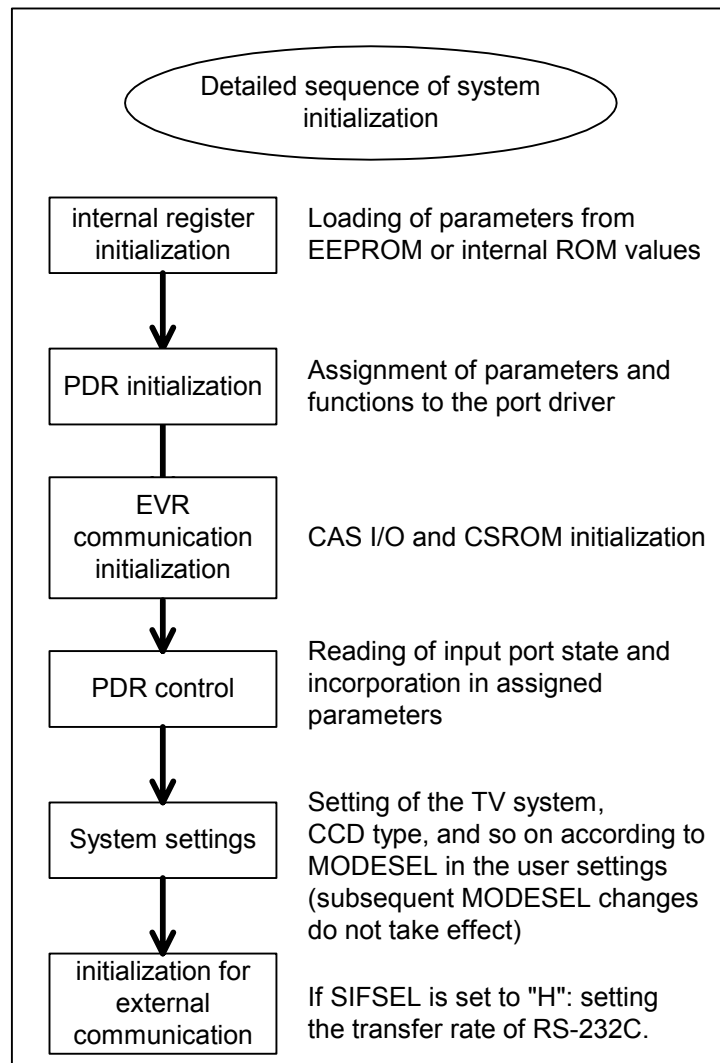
Detailed sequence of system initialization

internal register initialization

Loading of parameters from EEPROM or internal ROM values

PDR initialization

Assignment of parameters and functions to the port driver

EVR communication initialization

CAS I/O and CSROM initialization

PDR control

Reading of input port state and incorporation in assigned parameters

System settings

Setting of the TV system, CCD type, and so on according to MODESEL in the user settings (subsequent MODESEL changes do not take effect)

initialization for external communication

If SIFSEL is set to "H": setting the transfer rate of RS-232C.